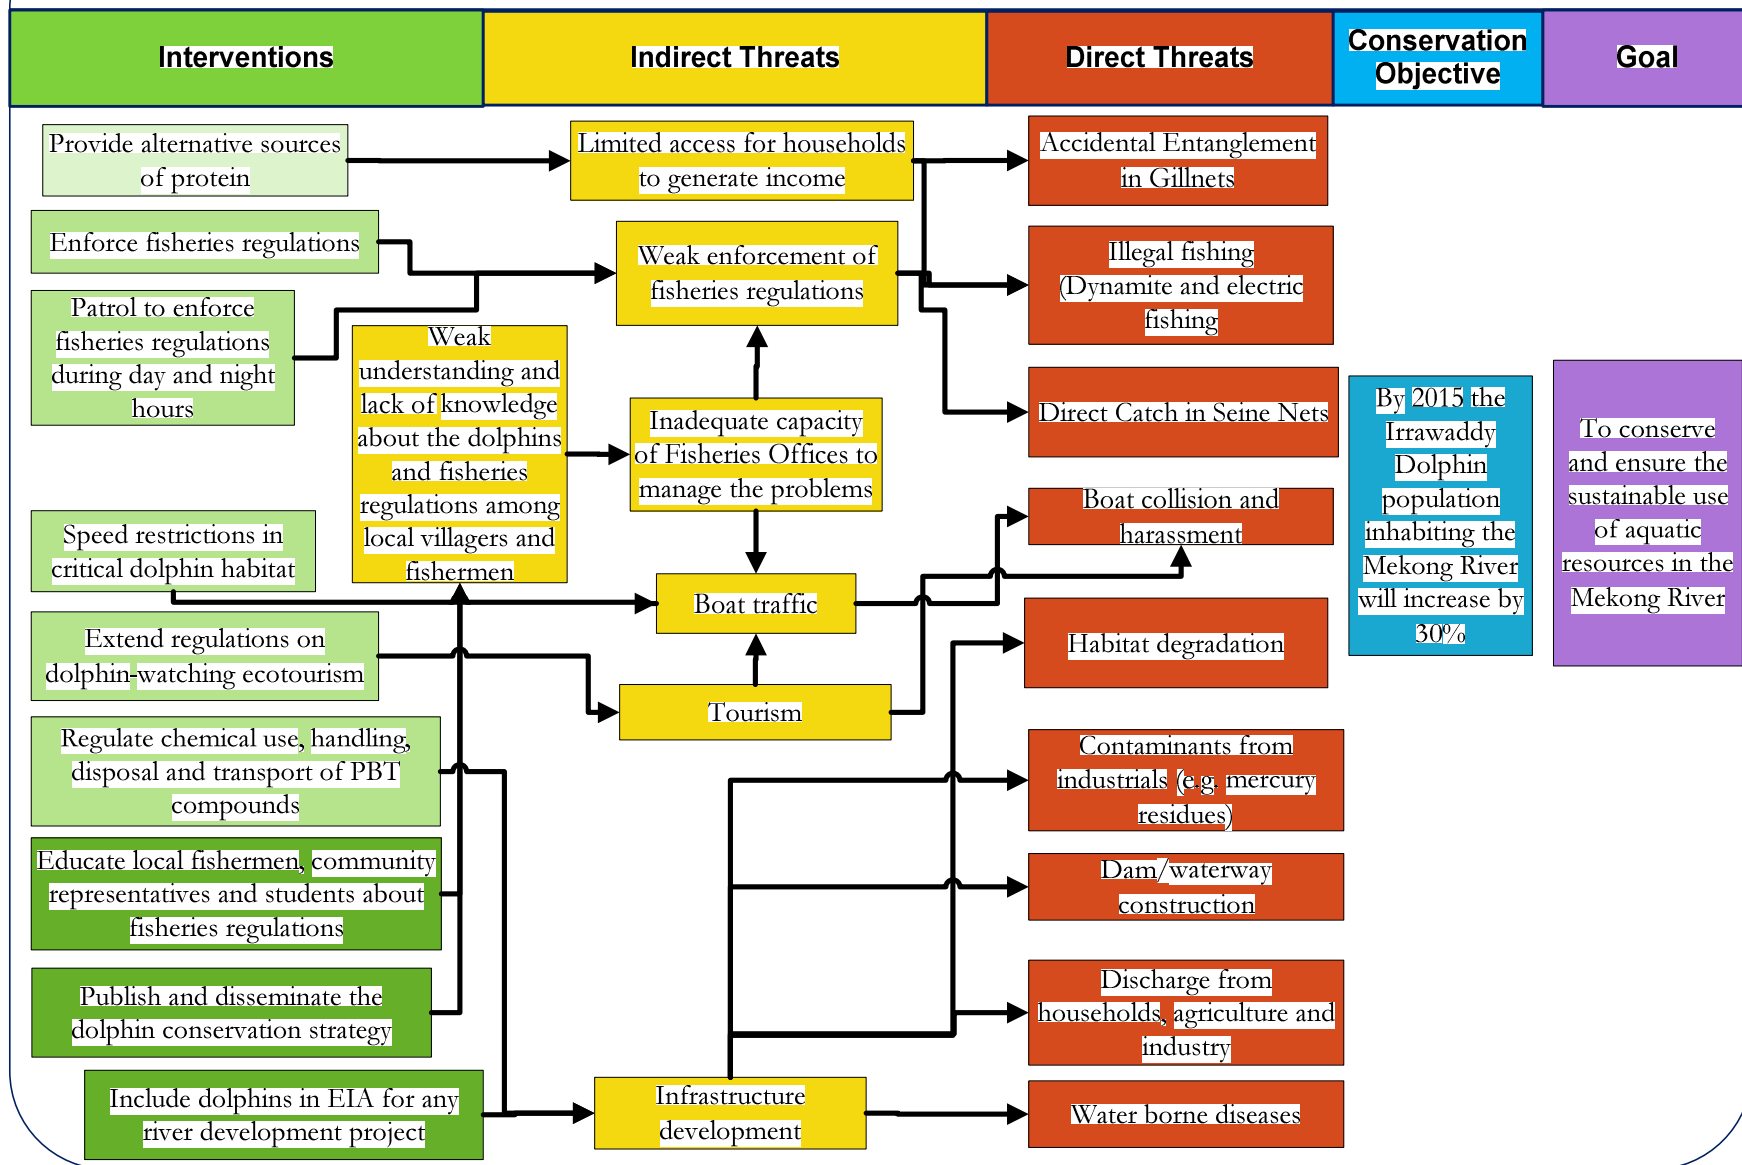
Interventions

Indirect Threats

Direct Threats

Conservation Objective

Goal

Provide alternative sources of protein

Enforce fisheries regulations

Patrol to enforce fisheries regulations during day and night hours

Speed restrictions in critical dolphin habitat

Extend regulations on dolphin-watching ecotourism

Regulate chemical use, handling, disposal and transport of PBT compounds

Educate local fishermen, community representatives and students about fisheries regulations

Publish and disseminate the dolphin conservation strategy

Include dolphins in EIA for any river development project

Limited access for households to generate income

Weak enforcement of fisheries regulations

Weak understanding and lack of knowledge about the dolphins and fisheries regulations among local villagers and fishermen

Inadequate capacity of Fisheries Offices to manage the problems

Boat traffic

Tourism

Infrastructure development

Accidental Entanglement in Gillnets

Illegal fishing (Dynamite and electric fishing

Direct Catch in Seine Nets

Boat collision and harassment

Habitat degradation

Contaminants from industrials (e.g. mercury residues)

Dam/waterway construction

Discharge from households, agriculture and industry

Water borne diseases

By 2015 the Irrawaddy Dolphin population inhabiting the Mekong River will increase by 30%

To conserve and ensure the sustainable use of aquatic resources in the Mekong River